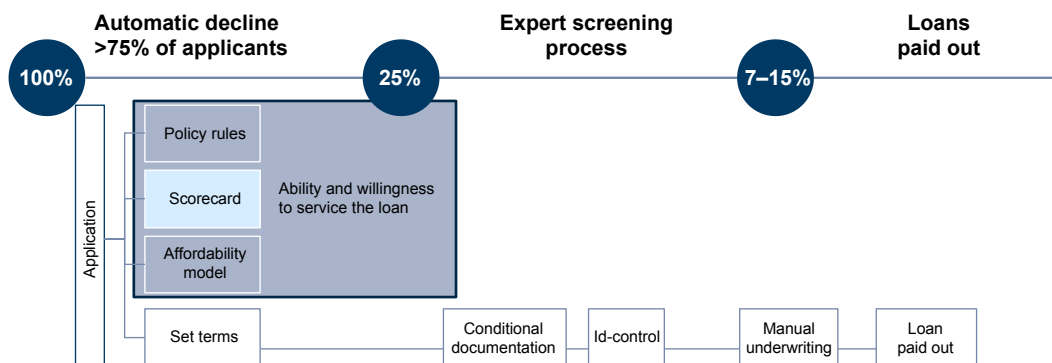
Automatic decline >75% of applicants

Expert screening process

Loans paid out

100%

25%

7–15%

Application

Policy rules

Scorecard

Affordability model

Ability and willingness to service the loan

Set terms

Conditional documentation

Id-control

Manual underwriting

Loan paid out